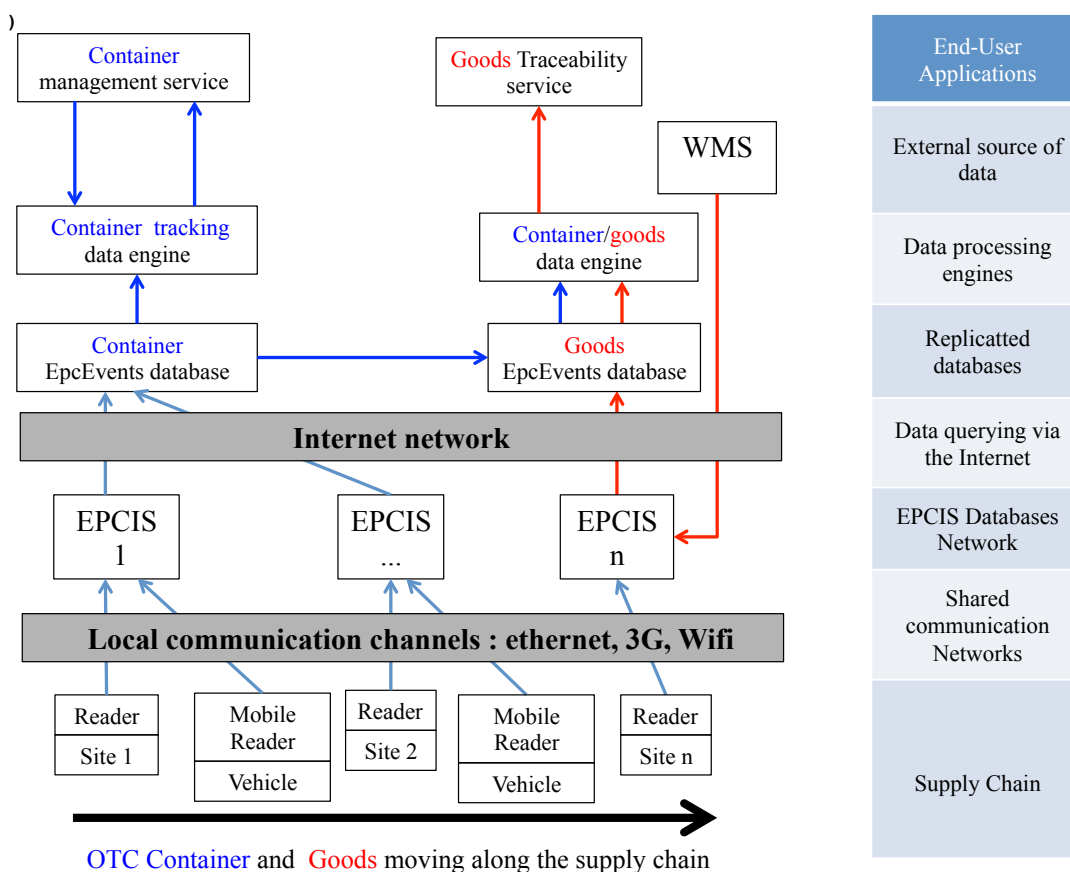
)

Container management service

Goods Traceability service

WMS

Container tracking data engine

Container/goods data engine

Container EpcEvents database

Goods EpcEvents database

Internet network

EPCIS 1

EPCIS ...

EPCIS n

Local communication channels : ethernet, 3G, Wifi

Reader

Site 1

Mobile Reader

Vehicle

Reader

Site 2

Mobile Reader

Vehicle

Reader

Site n

OTC Container and Goods moving along the supply chain

End-User Applications

External source of data

Data processing engines

Replicatted databases

Data querying via the Internet

EPCIS Databases Network

Shared communication Networks

Supply Chain